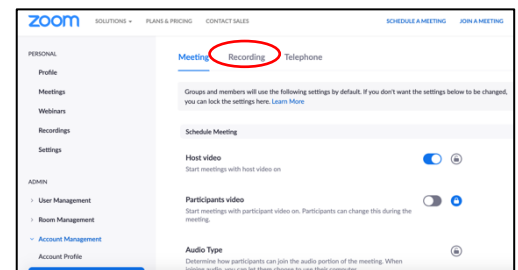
zoom SOLUTIONS ▾ PLANS & PRICING CONTACT SALES SCHEDULE A MEETING JOIN A MEETING

PERSONAL
Profile
Meetings
Webinars
Recordings
Settings

ADMIN
> User Management
> Room Management
∨ Account Management
Account Profile

Meeting Recording Telephone

Groups and members will use the following settings by default. If you don't want the settings below to be changed, you can lock the settings here. Learn More

Schedule Meeting

Host video
Start meetings with host video on

Participants video
Start meetings with participant video on. Participants can change this during the meeting.

Audio Type
Determine how participants can join the audio portion of the meeting. When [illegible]